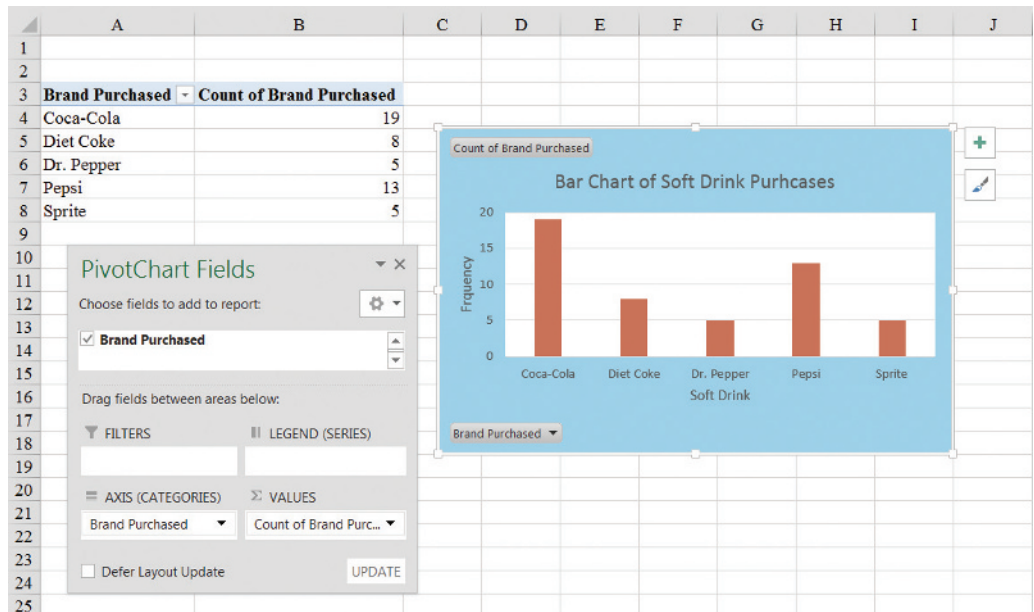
| | A | B | C | D | E | F | G | H | I | J |
|---|---|---|---|---|---|---|---|---|---|---|
| 1 | | | | | | | | | | |
| 2 | | | | | | | | | | |
| 3 | Brand Purchased | Count of Brand Purchased | | | | | | | | |
| 4 | Coca-Cola | 19 | | | | | | | | |
| 5 | Diet Coke | 8 | | | | | | | | |
| 6 | Dr. Pepper | 5 | | | | | | | | |
| 7 | Pepsi | 13 | | | | | | | | |
| 8 | Sprite | 5 | | | | | | | | |

9 10 11 12 13 14 15 16 17 18 19 20 21 22 23 24 25

PivotChart Fields

Choose fields to add to report:

Brand Purchased

Drag fields between areas below:

FILTERS

LEGEND (SERIES)

AXIS (CATEGORIES)

VALUES

Brand Purchased

Count of Brand Purc...

Defer Layout Update

UPDATE

Count of Brand Purchased

Bar Chart of Soft Drink Purhcases

Frquency

20
15
10
5
0

Coca-Cola Diet Coke Dr. Pepper Pepsi Sprite

Soft Drink

Brand Purchased